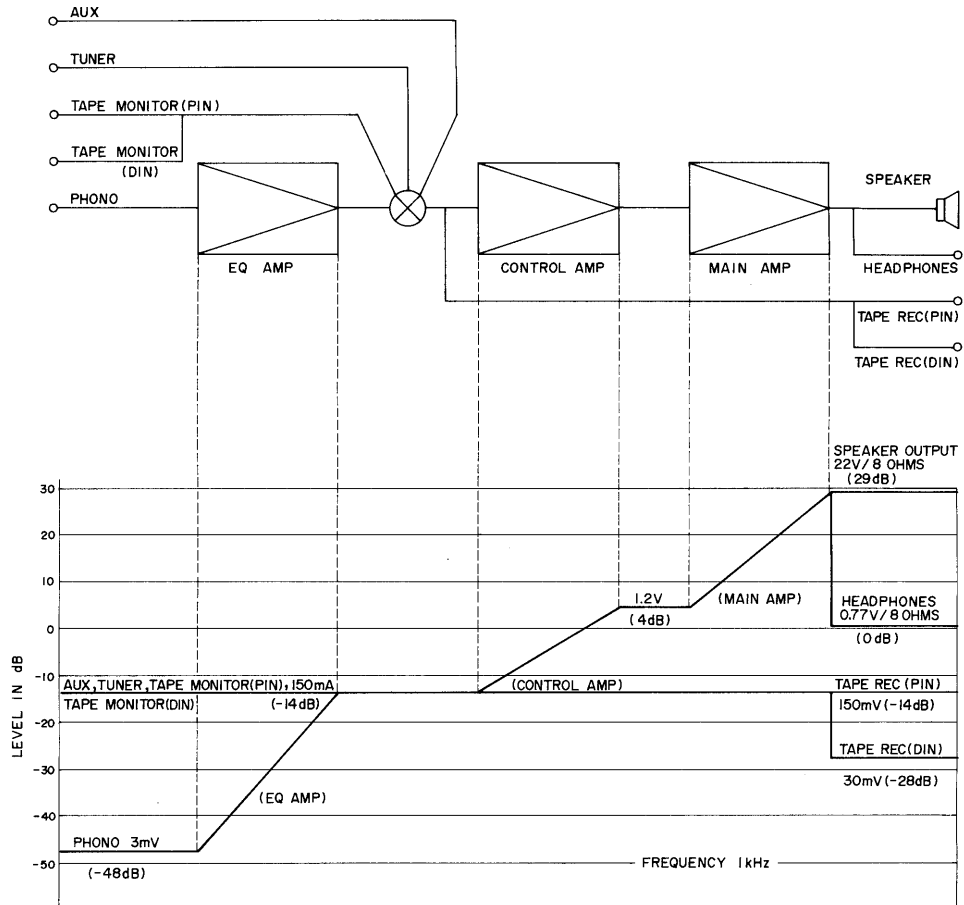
AUX
TUNER
TAPE MONITOR(PIN)
TAPE MONITOR (DIN)
PHONO
EQ AMP
CONTROL AMP
MAIN AMP
SPEAKER
HEADPHONES
TAPE REC(PIN)
TAPE REC(DIN)

SPEAKER OUTPUT 22V/8 OHMS (29dB)
30
20
10
0
-10
-20
-30
-40
-50
LEVEL IN dB
1.2V
(4dB)
(MAIN AMP)
HEADPHONES 0.77V/8 OHMS
(0dB)
AUX, TUNER, TAPE MONITOR(PIN), 150mA
TAPE MONITOR(DIN)
(-14dB)
(CONTROL AMP)
TAPE REC (PIN)
150mV (-14dB)
TAPE REC(DIN)
30mV (-28dB)
(EQ AMP)
PHONO 3mV
(-48dB)
FREQUENCY 1kHz